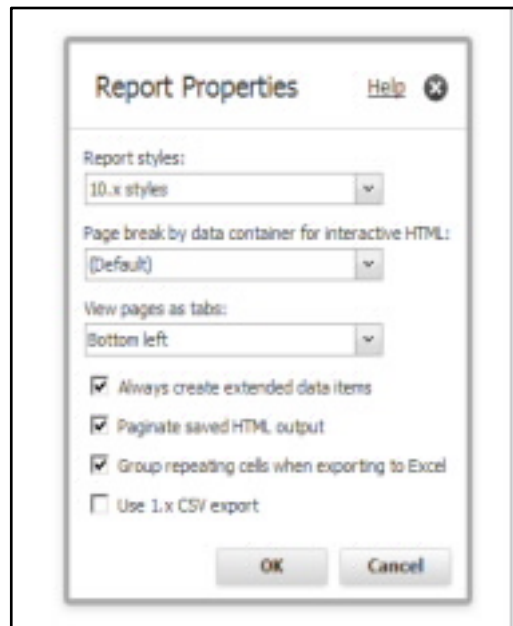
Report Properties

Help

Report styles:

10.x styles

Page break by data container for interactive HTML:

(Default)

View pages as tabs:

Bottom left

Always create extended data items

Paginate saved HTML output

Group repeating cells when exporting to Excel

Use 1.x CSV export

OK

Cancel